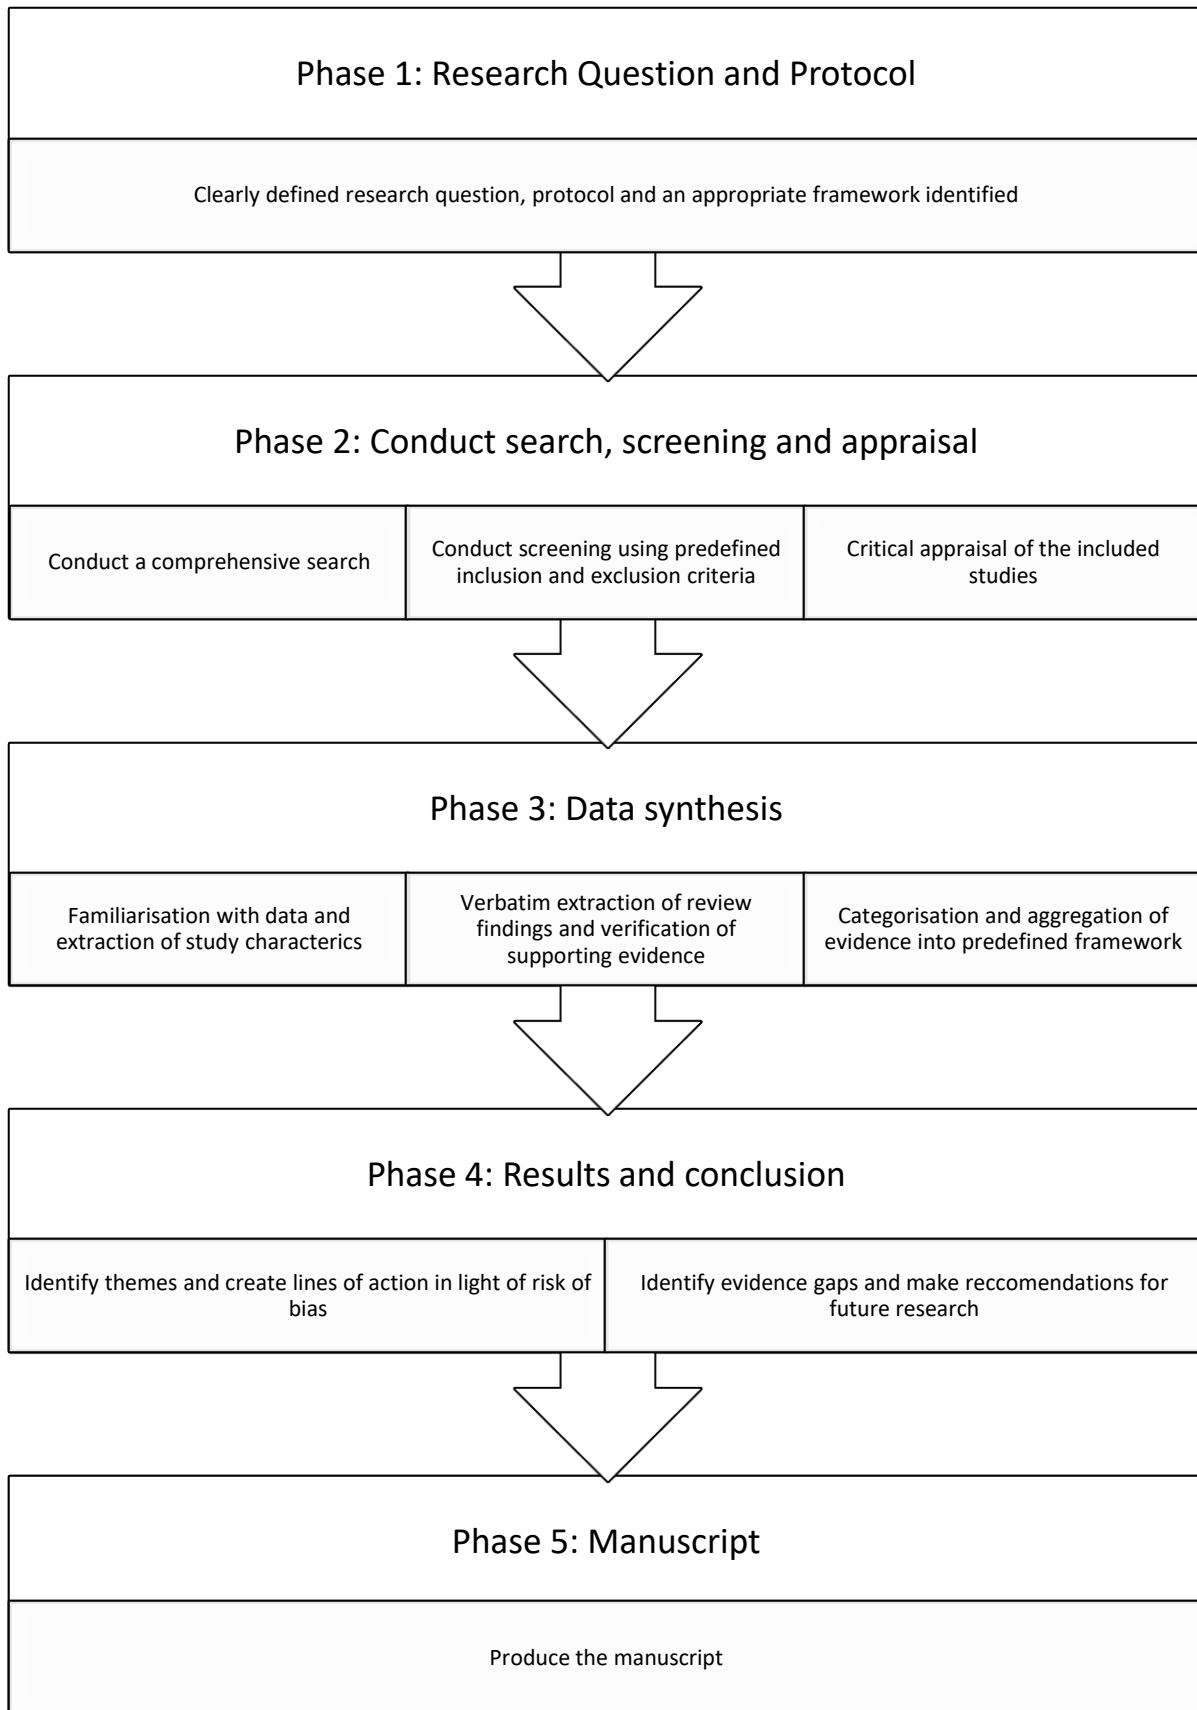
Phase 1: Research Question and Protocol

Clearly defined research question, protocol and an appropriate framework identified

Phase 2: Conduct search, screening and appraisal

Conduct a comprehensive search

Conduct screening using predefined inclusion and exclusion criteria

Critical appraisal of the included studies

Phase 3: Data synthesis

Familiarisation with data and extraction of study characterics

Verbatim extraction of review findings and verification of supporting evidence

Categorisation and aggregation of evidence into predefined framework

Phase 4: Results and conclusion

Identify themes and create lines of action in light of risk of bias

Identify evidence gaps and make reccomendations for future research

Phase 5: Manuscript

Produce the manuscript